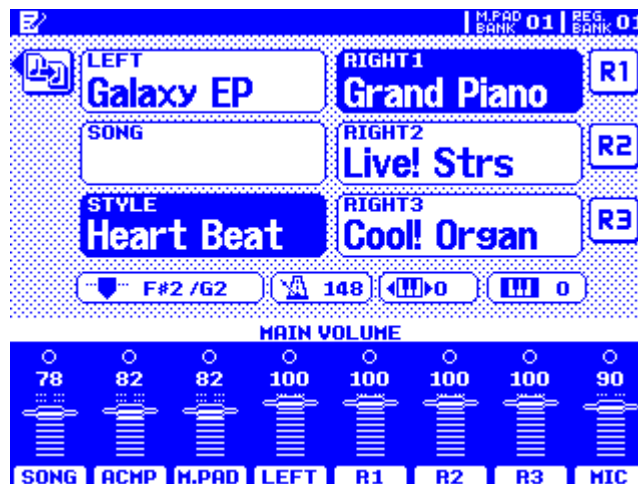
M.PAD BANK 01 | REG. BANK 01

LEFT
Galaxy EP

RIGHT1
Grand Piano

R1

SONG

RIGHT2
Live! Strs

R2

STYLE
Heart Beat

RIGHT3
Cool! Organ

R3

F#2 /G2
148
0
0

MAIN VOLUME

| 78 | 82 | 82 | 100 | 100 | 100 | 100 | 90 |
|---|---|---|---|---|---|---|---|
| SONG | ACMP | M.PAD | LEFT | R1 | R2 | R3 | MIC |